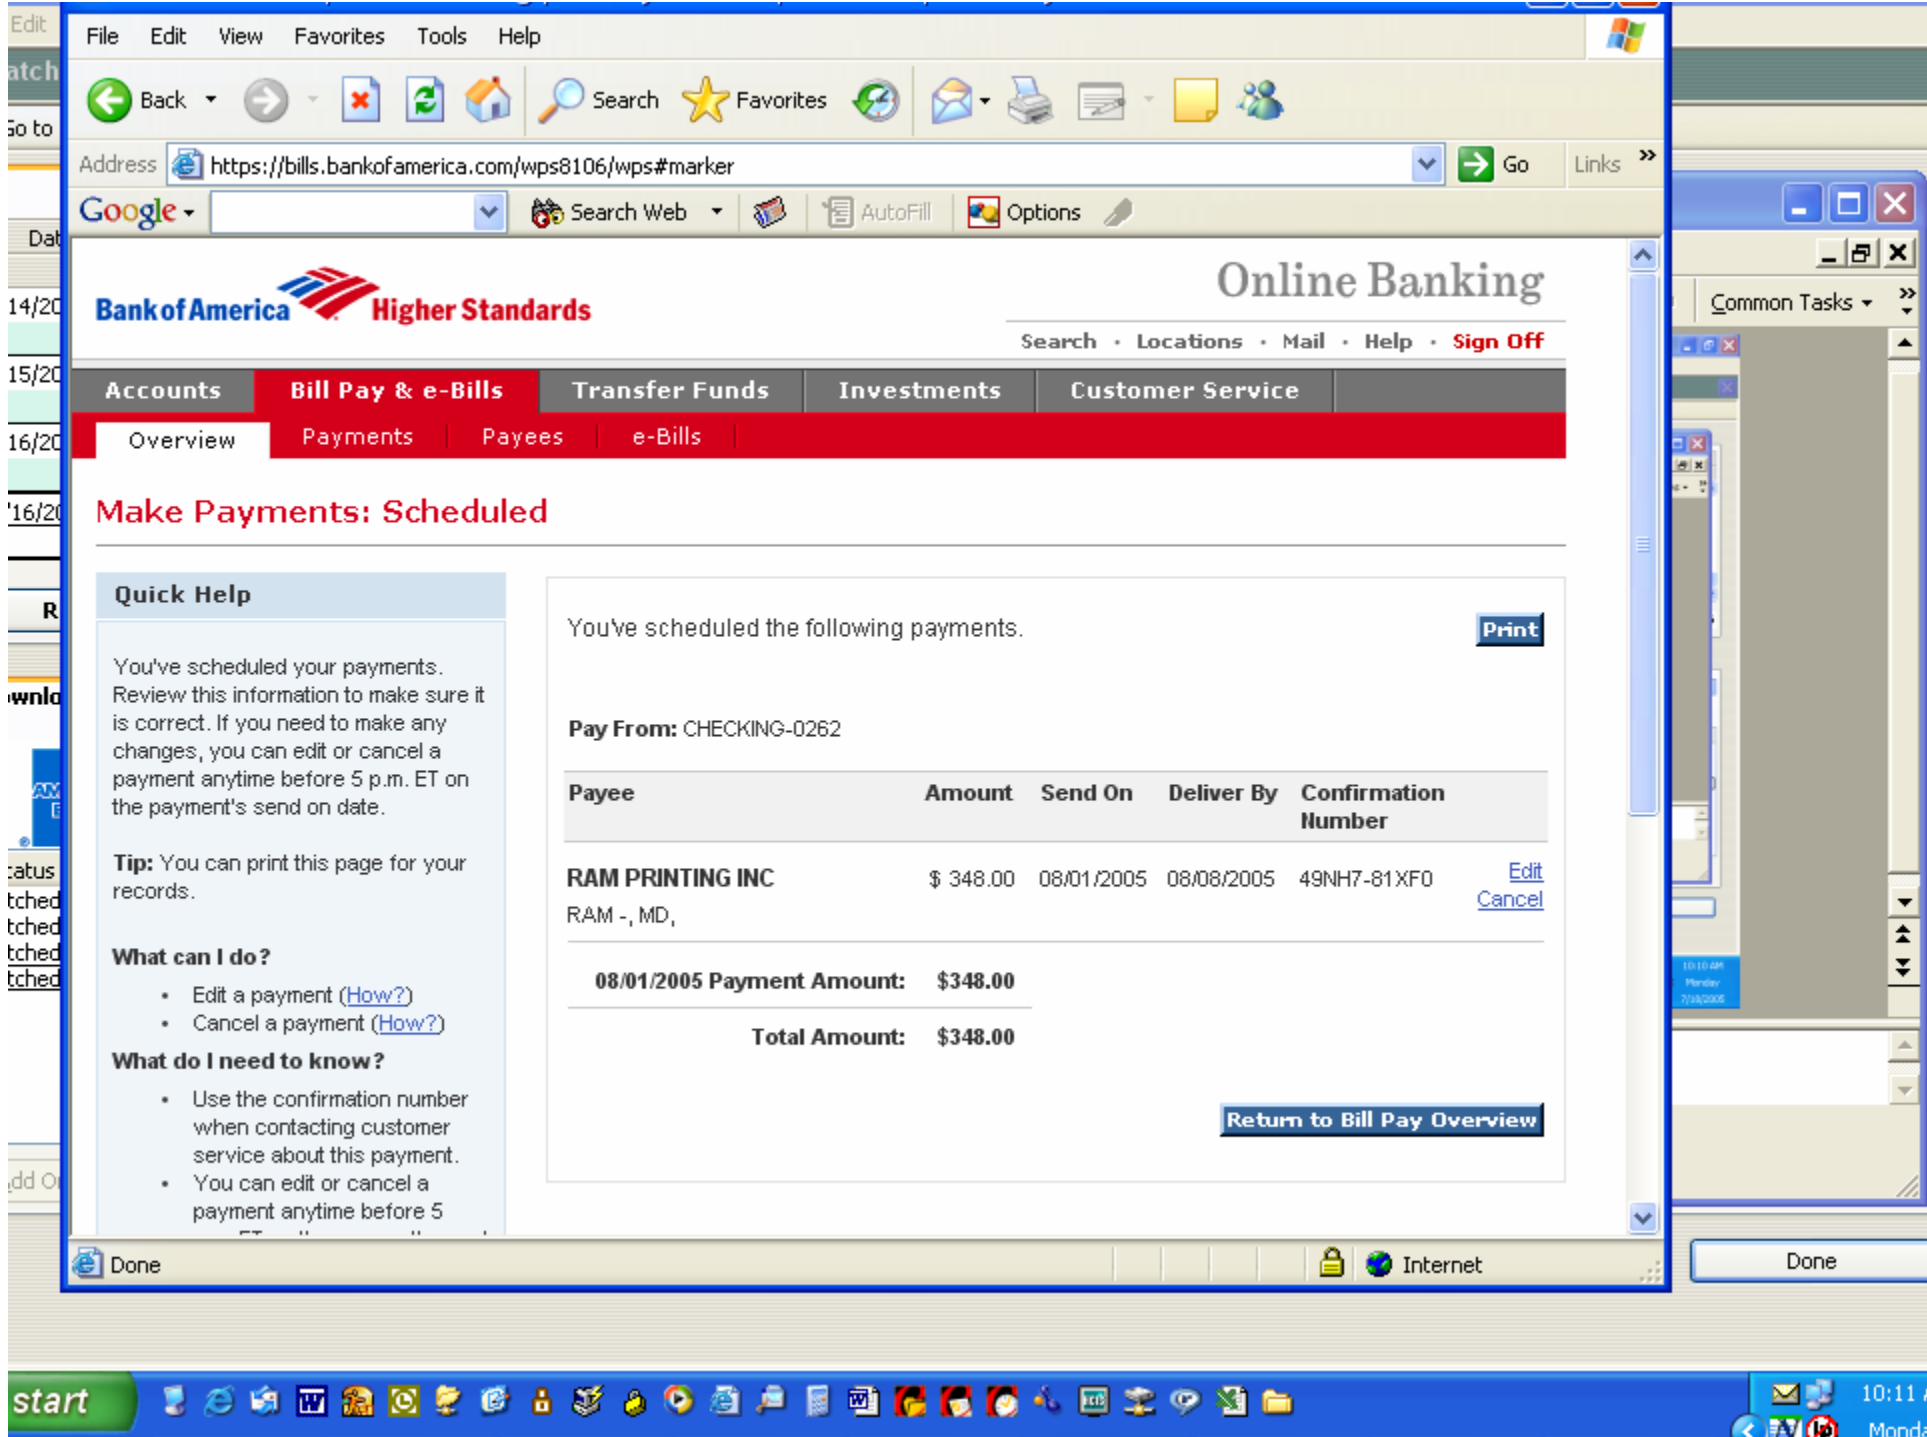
Edit
atch
Go to
Dat
14/20
15/20
16/20
'16/20
R
wnlo
atus
tched
tched
tched
tched
dd O

File Edit View Favorites Tools Help

Back Search Favorites

Address https://bills.bankofamerica.com/wps8106/wps#marker Go Links

Google Search Web AutoFill Options

Common Tasks

Bank of America Higher Standards

Online Banking

Search · Locations · Mail · Help · Sign Off

Accounts | Bill Pay & e-Bills | Transfer Funds | Investments | Customer Service

Overview | Payments | Payees | e-Bills

Make Payments: Scheduled

Quick Help

You've scheduled your payments. Review this information to make sure it is correct. If you need to make any changes, you can edit or cancel a payment anytime before 5 p.m. ET on the payment's send on date.

Tip: You can print this page for your records.

What can I do?

- Edit a payment (How?)
- Cancel a payment (How?)

What do I need to know?

- Use the confirmation number when contacting customer service about this payment.
- You can edit or cancel a payment anytime before 5

You've scheduled the following payments.

Print

Pay From: CHECKING-0262

| Payee | Amount | Send On | Deliver By | Confirmation Number | |
|---|---|---|---|---|---|
| RAM PRINTING INC<br>RAM -, MD, | $ 348.00 | 08/01/2005 | 08/08/2005 | 49NH7-81XF0 | Edit<br>Cancel |

08/01/2005 Payment Amount: $348.00

Total Amount: $348.00

Return to Bill Pay Overview

Done | Internet

Done

start

10:11